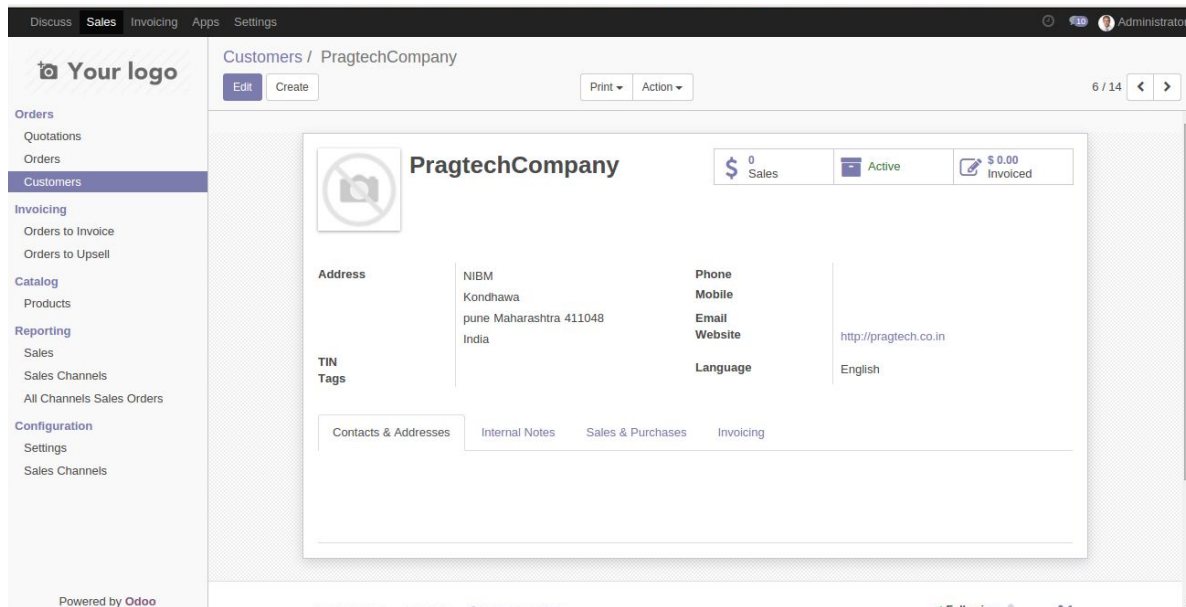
Discuss Sales Invoicing Apps Settings

10 Administrator

Your logo

Orders
Quotations
Orders
Customers
Invoicing
Orders to Invoice
Orders to Upsell
Catalog
Products
Reporting
Sales
Sales Channels
All Channels Sales Orders
Configuration
Settings
Sales Channels

Powered by Odoo

Customers / PragtechCompany

Edit Create

Print ▾ Action ▾

6 / 14 < >

PragtechCompany

$ 0 Sales

Active

$ 0.00 Invoiced

Address
NIBM
Kondhawa
pune Maharashtra 411048
India

TIN
Tags

Phone
Mobile
Email
Website http://pragtech.co.in

Language English

Contacts & Addresses | Internal Notes | Sales & Purchases | Invoicing